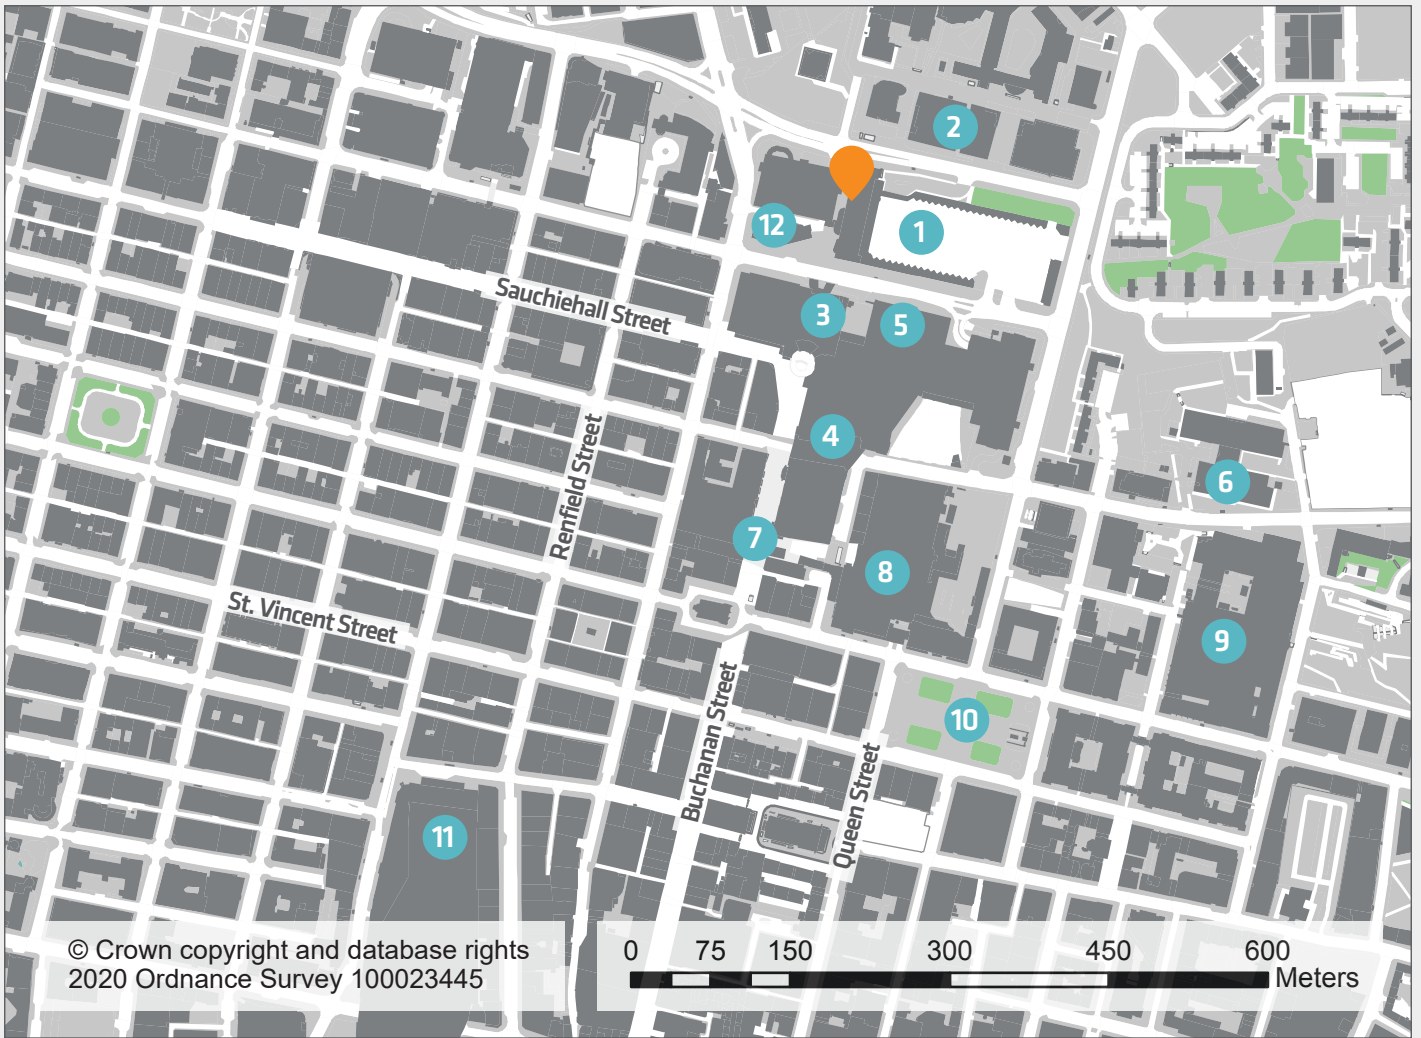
2

12

1

Sauchiehall Street

3

5

4

6

Renfield Street

7

8

9

St. Vincent Street

10

Buchanan Street

Queen Street

11

© Crown copyright and database rights 2020 Ordnance Survey 100023445

0 75 150 300 450 600 Meters